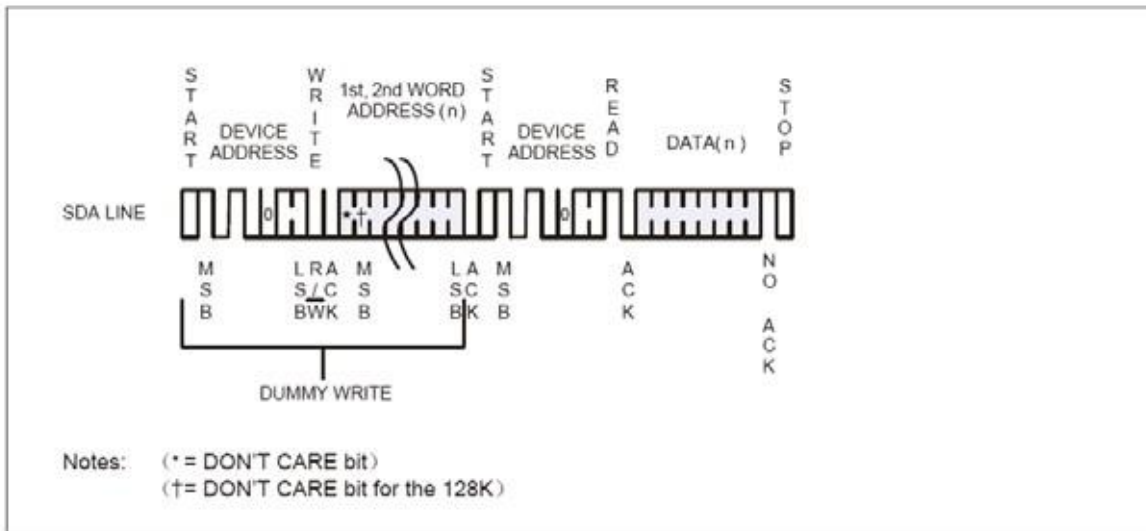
START

DEVICE ADDRESS

WRITE

1st, 2nd WORD ADDRESS (n)

START

DEVICE ADDRESS

READ

DATA(n)

STOP

SDA LINE

0

*†

0

MSB

LSB

R/W

ACK

MSB

LSB

ACK

MSB

ACK

NO ACK

DUMMY WRITE

Notes: (* = DON'T CARE bit)
(†= DON'T CARE bit for the 128K)